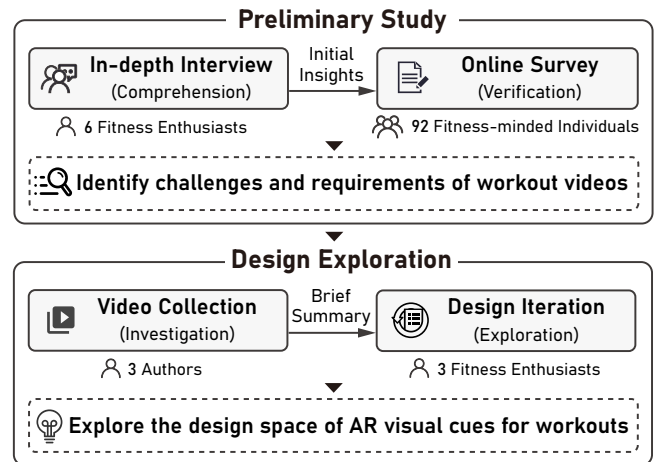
Preliminary Study

In-depth Interview
(Comprehension)

Initial Insights

Online Survey
(Verification)

6 Fitness Enthusiasts

92 Fitness-minded Individuals

Identify challenges and requirements of workout videos

Design Exploration

Video Collection
(Investigation)

Brief Summary

Design Iteration
(Exploration)

3 Authors

3 Fitness Enthusiasts

Explore the design space of AR visual cues for workouts